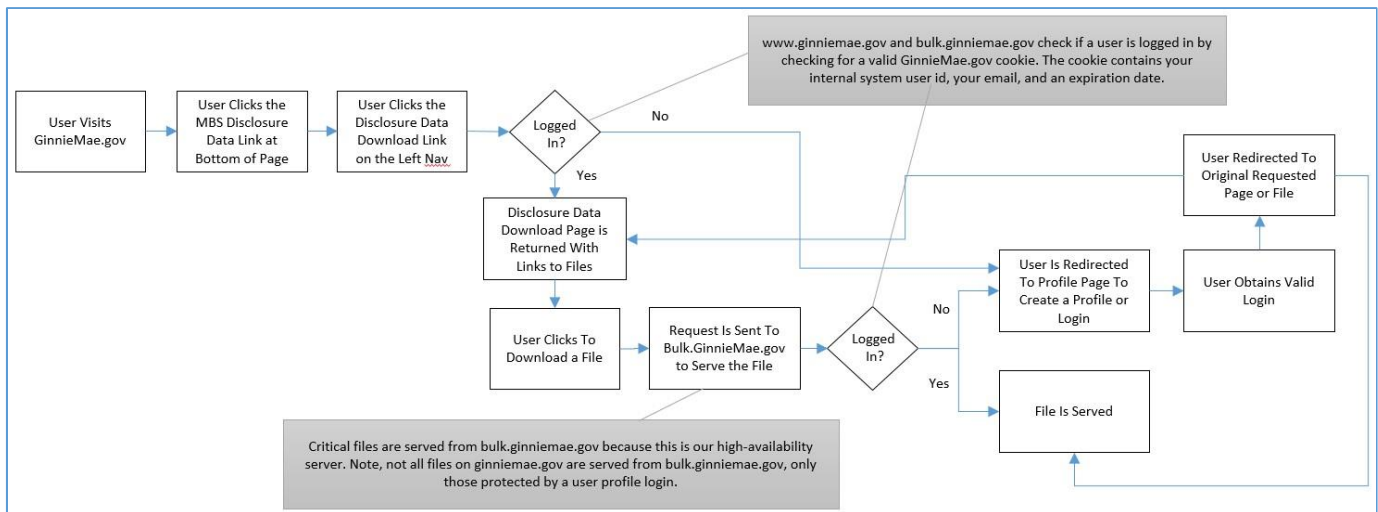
www.ginniemae.gov and bulk.ginniemae.gov check if a user is logged in by checking for a valid GinnieMae.gov cookie. The cookie contains your internal system user id, your email, and an expiration date.

User Visits GinnieMae.gov

User Clicks the MBS Disclosure Data Link at Bottom of Page

User Clicks the Disclosure Data Download Link on the Left Nav

Logged In?

No

Yes

User Redirected To Original Requested Page or File

Disclosure Data Download Page is Returned With Links to Files

User Is Redirected To Profile Page To Create a Profile or Login

User Obtains Valid Login

User Clicks To Download a File

Request Is Sent To Bulk.GinnieMae.gov to Serve the File

Logged In?

No

Yes

File Is Served

Critical files are served from bulk.ginniemae.gov because this is our high-availability server. Note, not all files on ginniemae.gov are served from bulk.ginniemae.gov, only those protected by a user profile login.